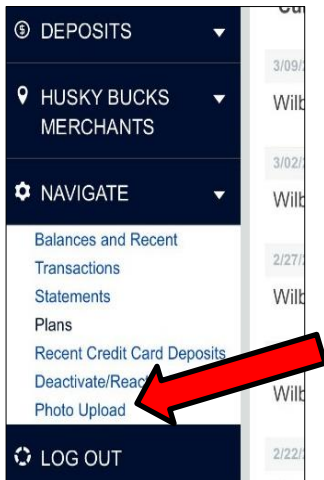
DEPOSITS

HUSKY BUCKS MERCHANTS

NAVIGATE

Balances and Recent Transactions

Statements

Plans

Recent Credit Card Deposits

Deactivate/Reac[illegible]

Photo Upload

LOG OUT

3/09/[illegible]

Wilb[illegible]

3/02/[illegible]

Wilb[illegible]

2/27/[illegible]

Wilb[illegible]

Wilb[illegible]

2/22/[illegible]